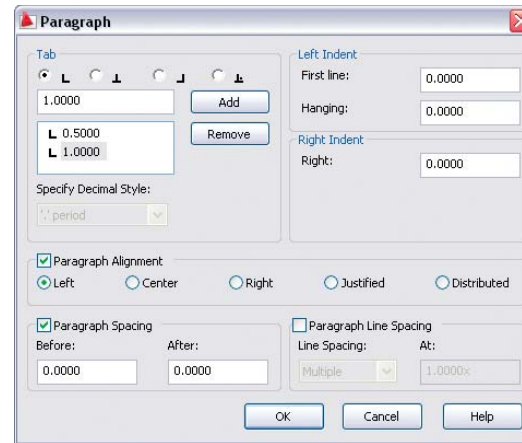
Paragraph

Tab

1.0000

Add

Remove

0.5000
1.0000

Specify Decimal Style:

'.' period

Left Indent

First line: 0.0000

Hanging: 0.0000

Right Indent

Right: 0.0000

Paragraph Alignment

Left Center Right Justified Distributed

Paragraph Spacing

Before: 0.0000

After: 0.0000

Paragraph Line Spacing

Line Spacing: Multiple

At: 1.0000x

OK Cancel Help